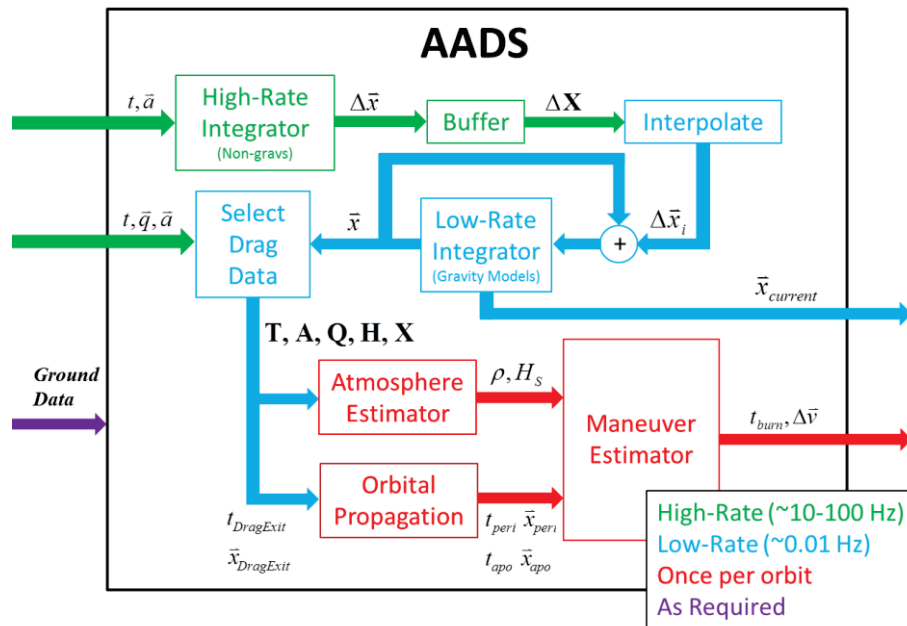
AADS

$t, \vec{a}$

High-Rate Integrator
(Non-gravs)

$\Delta\vec{x}$

Buffer

$\Delta \mathbf{X}$

Interpolate

$t, \vec{q}, \vec{a}$

Select Drag Data

$\vec{x}$

Low-Rate Integrator
(Gravity Models)

+

$\Delta\vec{x}_i$

$\vec{x}_{current}$

T, A, Q, H, X

Ground Data

Atmosphere Estimator

$\rho, H_S$

Maneuver Estimator

$t_{burn}, \Delta\vec{v}$

Orbital Propagation

$t_{DragExit}$

$\vec{x}_{DragExit}$

$t_{peri}$ $\vec{x}_{peri}$

$t_{apo}$ $\vec{x}_{apo}$

High-Rate (~10-100 Hz)
Low-Rate (~0.01 Hz)
Once per orbit
As Required